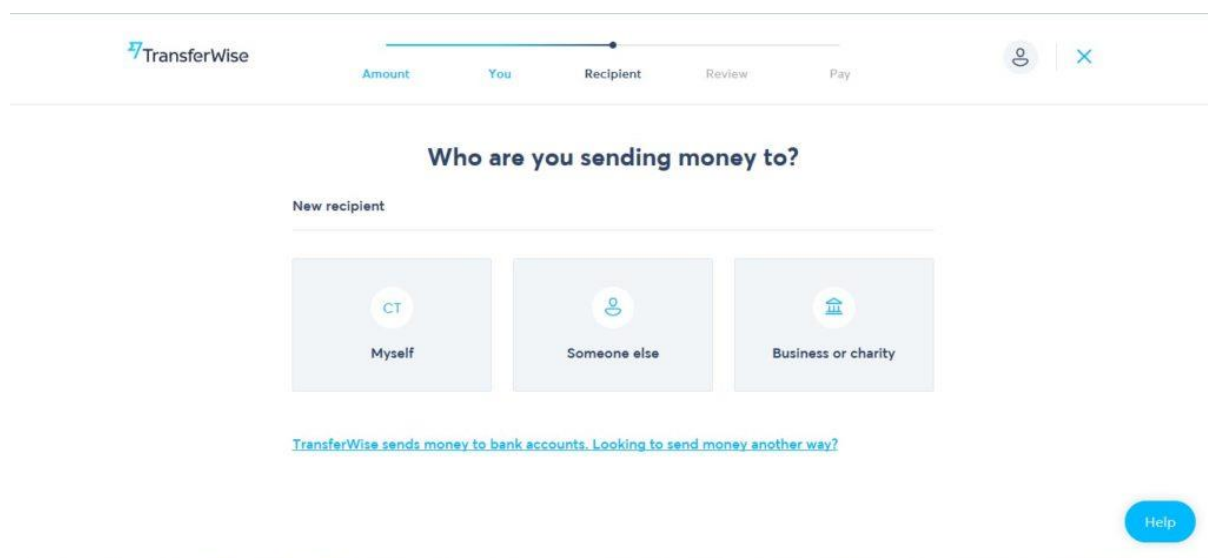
TransferWise

Amount You Recipient Review Pay

Who are you sending money to?

New recipient

CT

Myself

Someone else

Business or charity

TransferWise sends money to bank accounts. Looking to send money another way?

Help